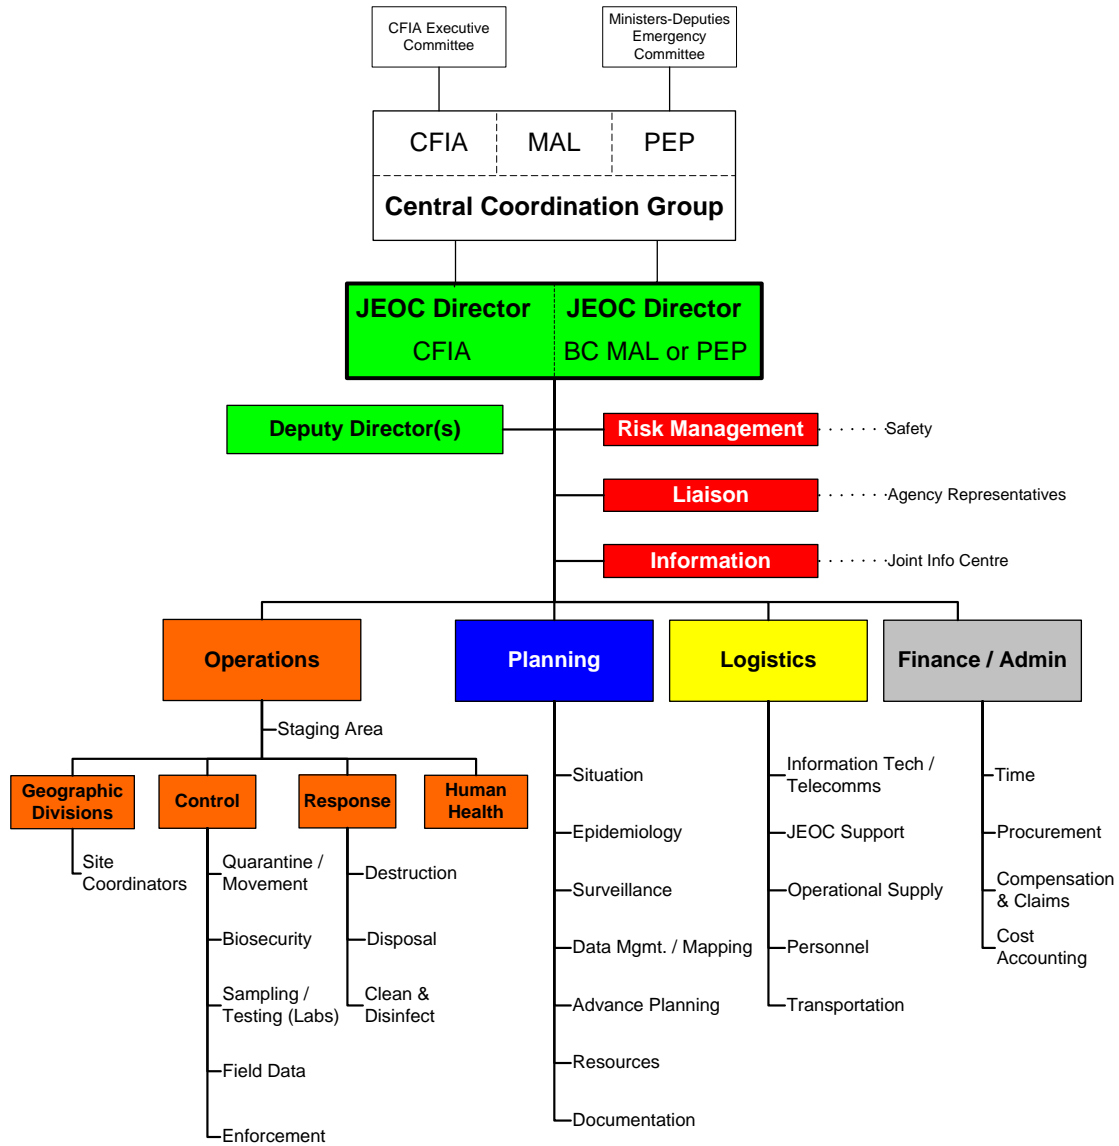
CFIA Executive Committee

Ministers-Deputies Emergency Committee

CFIA

MAL

PEP

Central Coordination Group

JEOC Director
CFIA

JEOC Director
BC MAL or PEP

Deputy Director(s)

Risk Management ·Safety

Liaison ·Agency Representatives

Information ·Joint Info Centre

Operations

Staging Area

Geographic Divisions
Site Coordinators

Control
Quarantine / Movement
Biosecurity
Sampling / Testing (Labs)
Field Data
Enforcement

Response
Destruction
Disposal
Clean & Disinfect

Human Health

Planning
Situation
Epidemiology
Surveillance
Data Mgmt. / Mapping
Advance Planning
Resources
Documentation

Logistics
Information Tech / Telecomms
JEOC Support
Operational Supply
Personnel
Transportation

Finance / Admin
Time
Procurement
Compensation & Claims
Cost Accounting